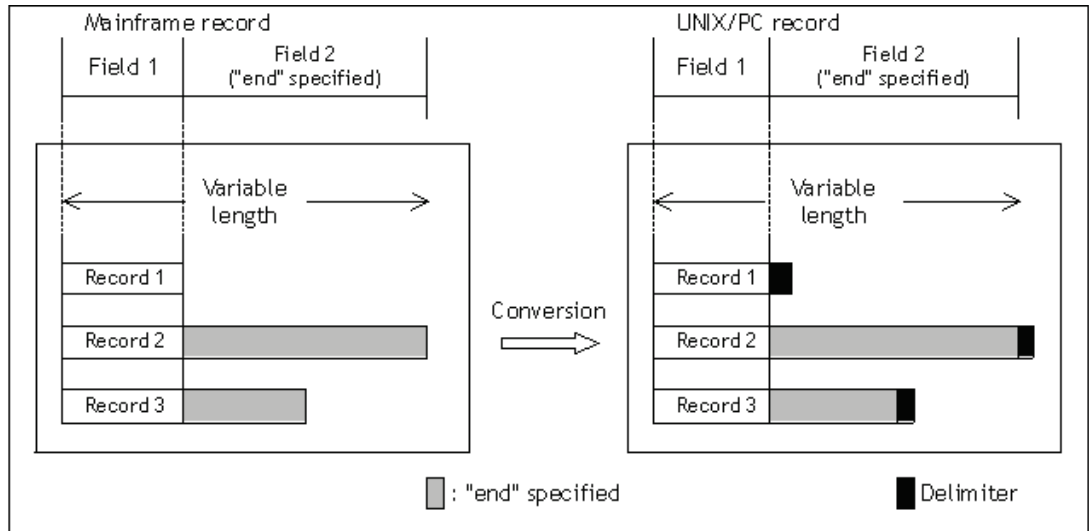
Mainframe record

Field 1

Field 2 ("end" specified)

Variable length

Record 1

Record 2

Record 3

Conversion

UNIX/PC record

Field 1

Field 2 ("end" specified)

Variable length

Record 1

Record 2

Record 3

: "end" specified

Delimiter